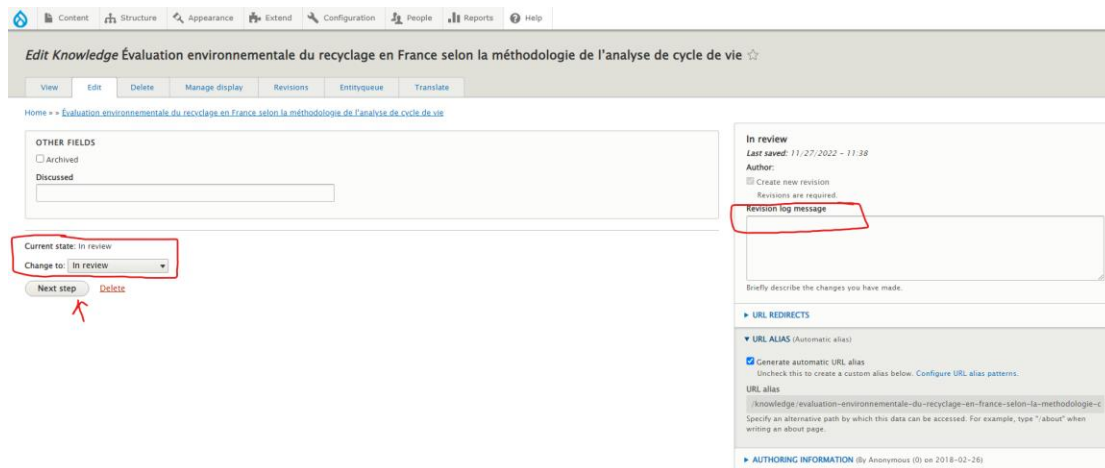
Content Structure Appearance Extend Configuration People Reports Help

Edit Knowledge Évaluation environnementale du recyclage en France selon la méthodologie de l'analyse de cycle de vie ☆

View Edit Delete Manage display Revisions Entityqueue Translate

Home » » Évaluation environnementale du recyclage en France selon la méthodologie de l'analyse de cycle de vie

OTHER FIELDS

Archived

Discussed

Current state: In review

Change to: In review

Next step Delete

In review

Last saved: 11/27/2022 - 11:38

Author:

Create new revision

Revisions are required.

Revision log message

Briefly describe the changes you have made.

▸ URL REDIRECTS

▾ URL ALIAS (Automatic alias)

Generate automatic URL alias

Uncheck this to create a custom alias below. Configure URL alias patterns.

URL alias

/knowledge/evaluation-environnementale-du-recyclage-en-france-selon-la-methodologie-c

Specify an alternative path by which this data can be accessed. For example, type "/about" when writing an about page.

▸ AUTHORING INFORMATION (By Anonymous (0) on 2018-02-26)